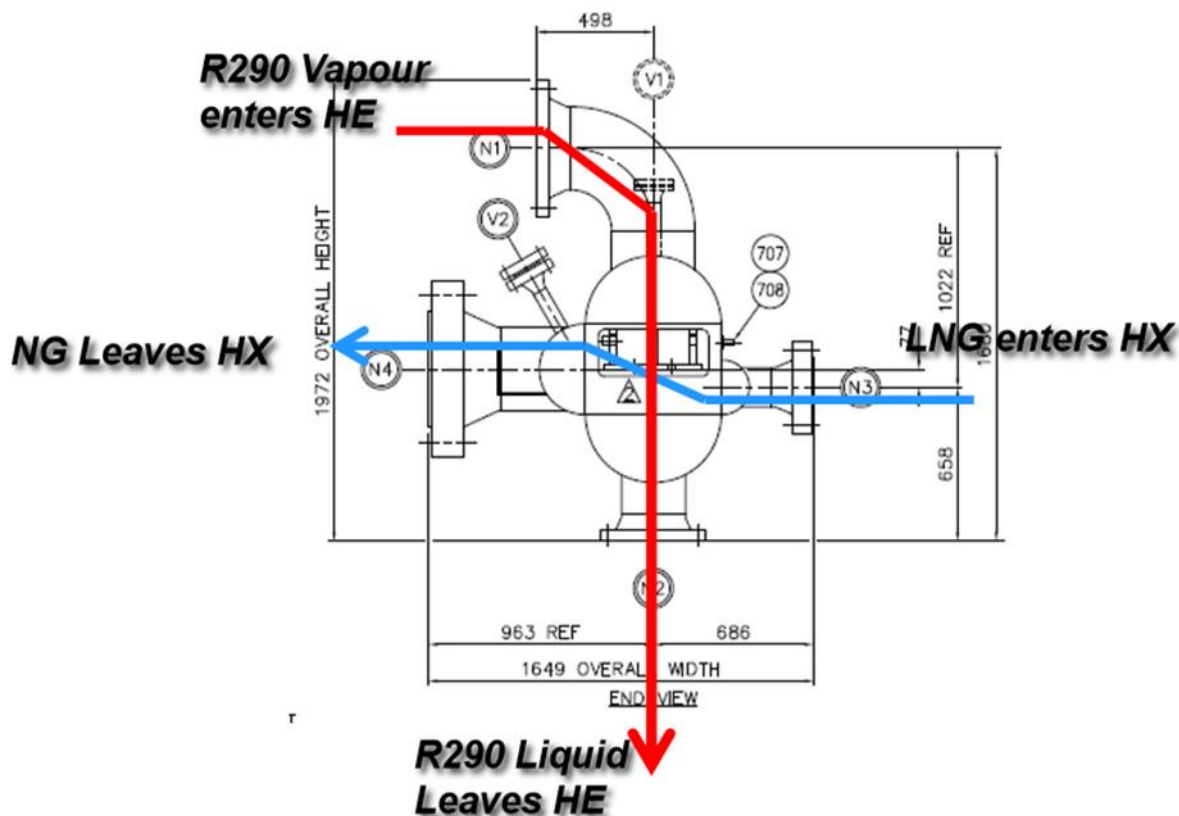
498

R290 Vapour enters HE

V1

N1

V2

1972 OVERALL HEIGHT

707

708

1022 REF

1680

77

NG Leaves HX

LNG enters HX

N4

N3

658

N2

963 REF

686

1649 OVERALL WIDTH

END VIEW

R290 Liquid Leaves HE